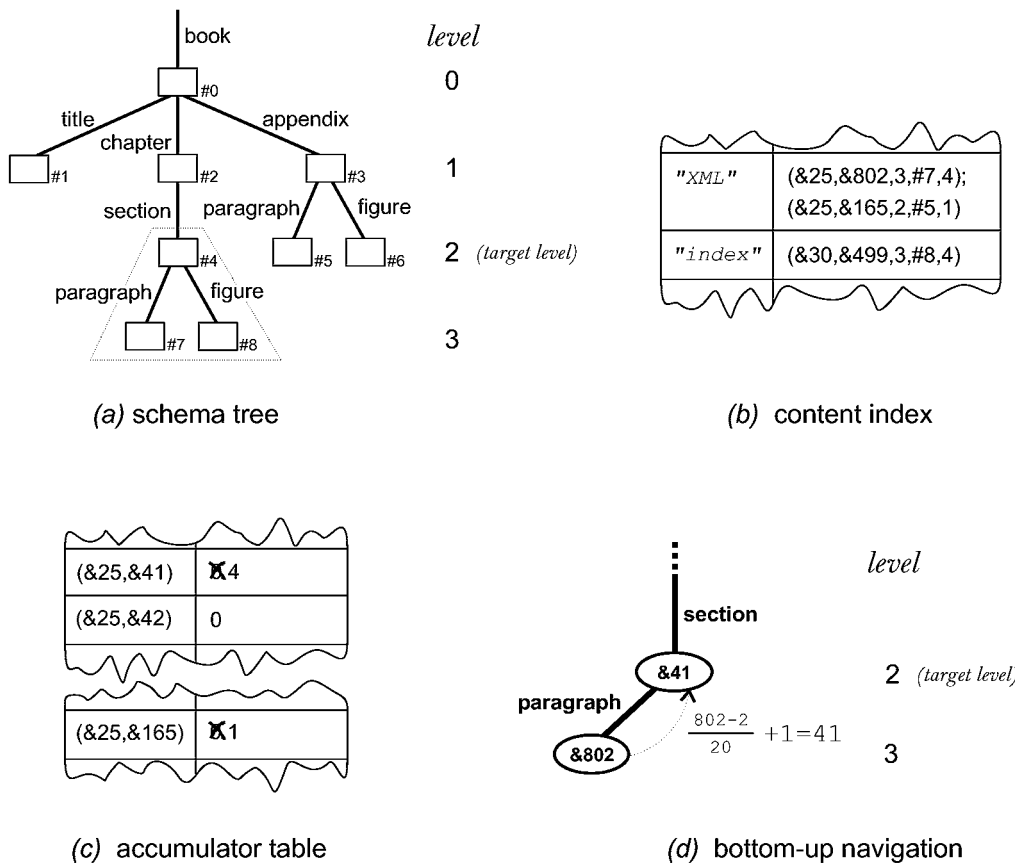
book

level

#0

0

title

chapter

appendix

#1

#2

#3

1

section

paragraph

figure

#4

#5

#6

2 (target level)

paragraph

figure

#7

#8

3

(a) schema tree

| "XML" | (&25,&802,3,#7,4); (&25,&165,2,#5,1) |
|---|---|
| "index" | (&30,&499,3,#8,4) |

(b) content index

| (&25,&41) | ~~0~~4 |
|---|---|
| (&25,&42) | 0 |

| (&25,&165) | ~~0~~1 |
|---|---|

(c) accumulator table

level

section

&41

2 (target level)

paragraph

&802

$\frac{802-2}{20}+1=41$

3

(d) bottom-up navigation